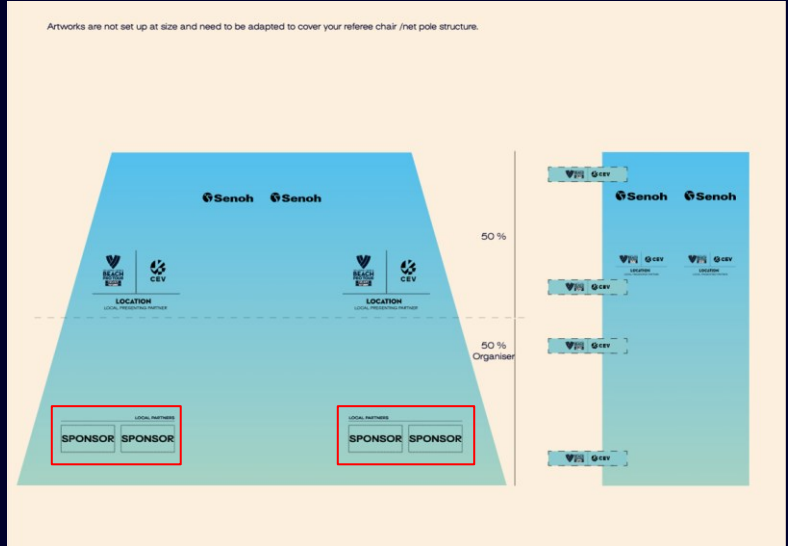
Artworks are not set up at size and need to be adapted to cover your referee chair /net pole structure.

Senoh Senoh

BEACH CEV
LOCATION
LOCAL PRESENTING PARTNER

BEACH CEV
LOCATION
LOCAL PRESENTING PARTNER

LOCAL PARTNERS
SPONSOR SPONSOR

LOCAL PARTNERS
SPONSOR SPONSOR

50 %

50 %
Organiser

CEV

Senoh Senoh

CEV
LOCATION

CEV
LOCATION

CEV

CEV

CEV